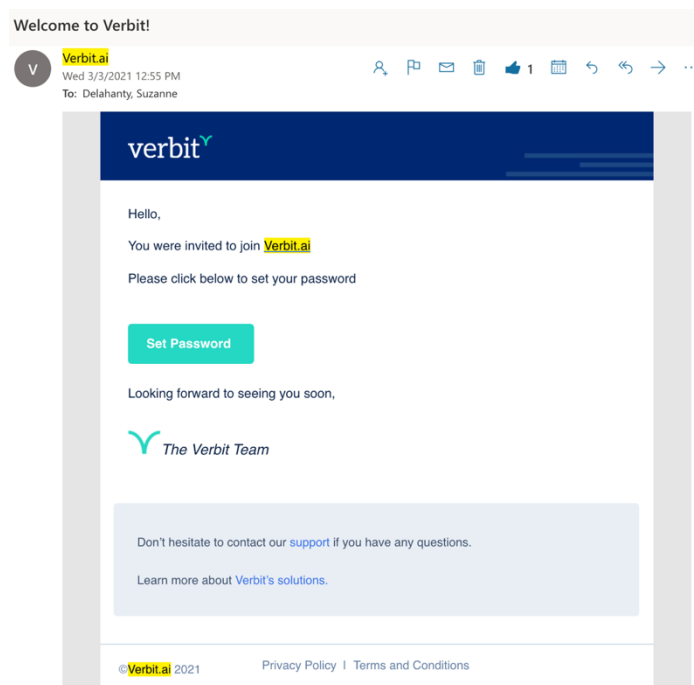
Welcome to Verbit!

V

Verbit.ai
Wed 3/3/2021 12:55 PM
To: Delahanty, Suzanne

1

verbit

Hello,

You were invited to join Verbit.ai

Please click below to set your password

Set Password

Looking forward to seeing you soon,

The Verbit Team

Don't hesitate to contact our support if you have any questions.

Learn more about Verbit's solutions.

©Verbit.ai 2021

Privacy Policy | Terms and Conditions